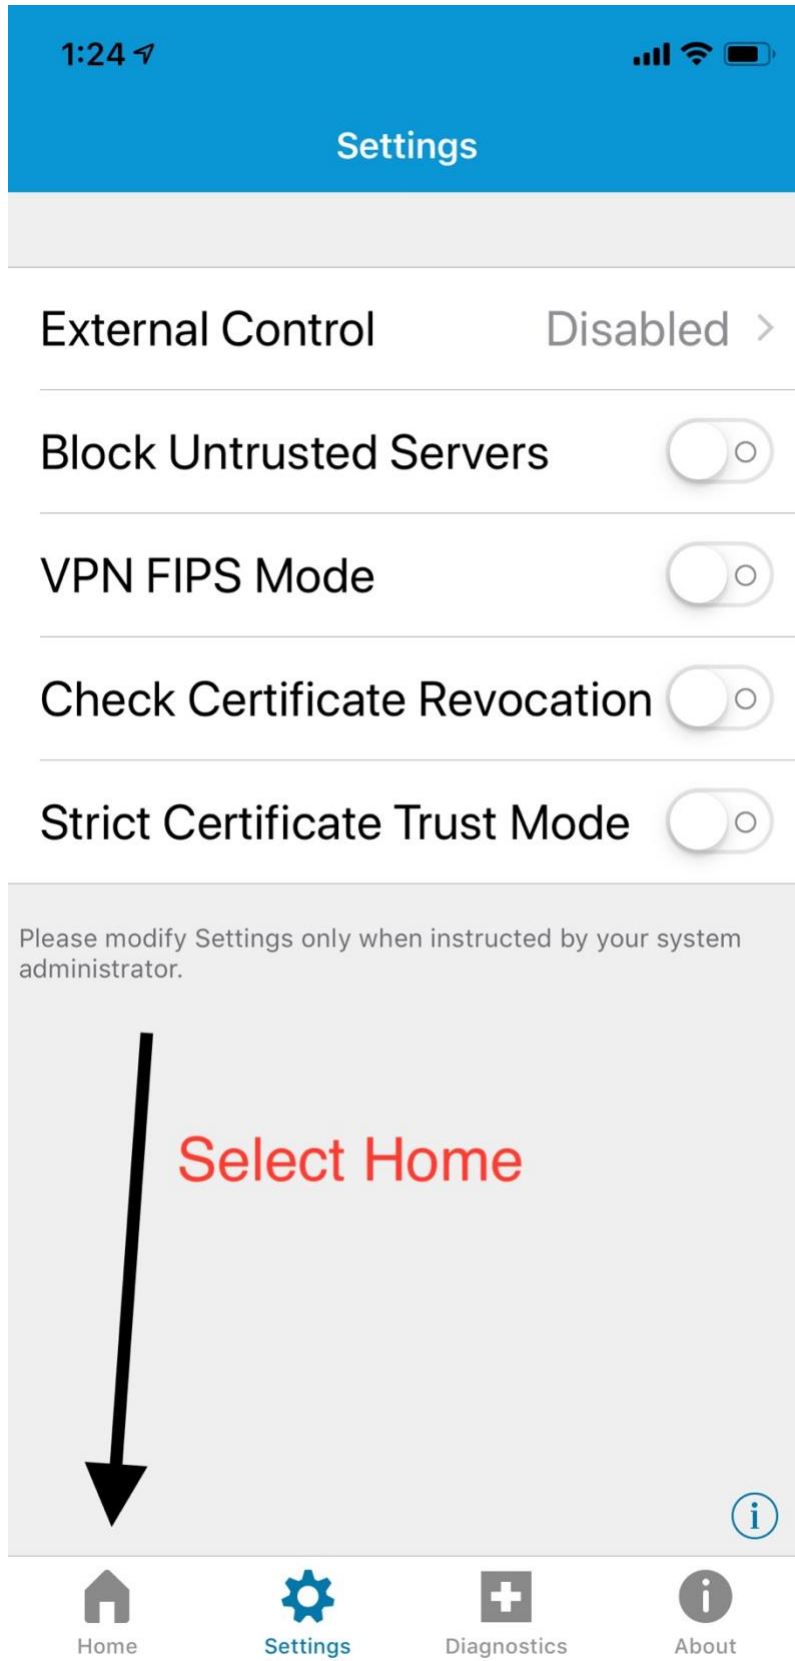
1:24

Settings

External Control Disabled >

Block Untrusted Servers

VPN FIPS Mode

Check Certificate Revocation

Strict Certificate Trust Mode

Please modify Settings only when instructed by your system administrator.

Select Home

Home Settings Diagnostics About